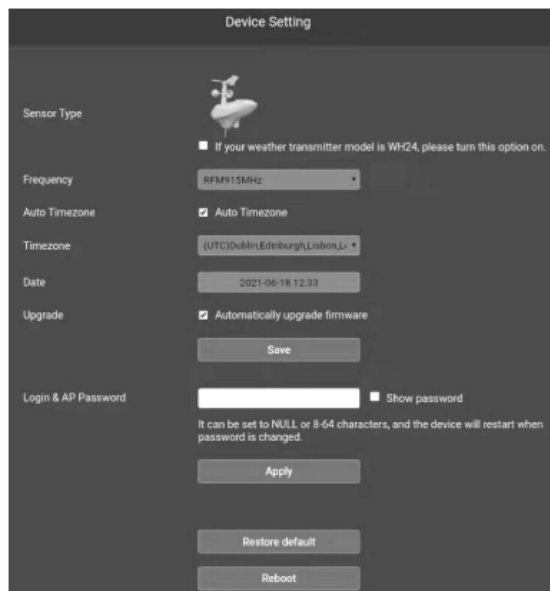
Device Setting

Sensor Type

If your weather transmitter model is WH24, please turn this option on.

Frequency RFM915MHz

Auto Timezone Auto Timezone

Timezone (UTC)Dublin,Edinburgh,Lisbon,L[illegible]

Date 2021-06-18 12:33

Upgrade Automatically upgrade firmware

Save

Login & AP Password Show password

It can be set to NULL or 8-64 characters, and the device will restart when password is changed.

Apply

Restore default

Reboot